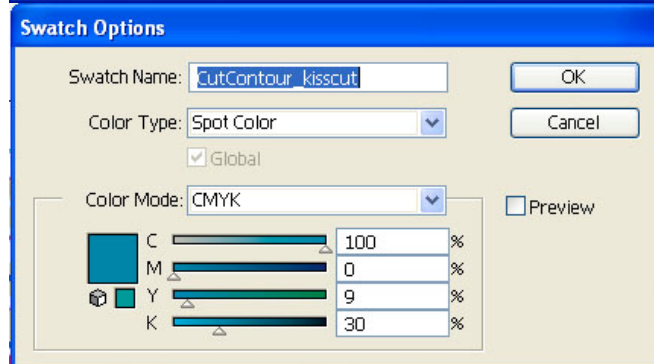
Swatch Options

Swatch Name: CutContour_kisscut

OK

Color Type: Spot Color

Cancel

Global

Color Mode: CMYK

Preview

| | | |
|---|---|---|
| C | 100 | % |
| M | 0 | % |
| Y | 9 | % |
| K | 30 | % |